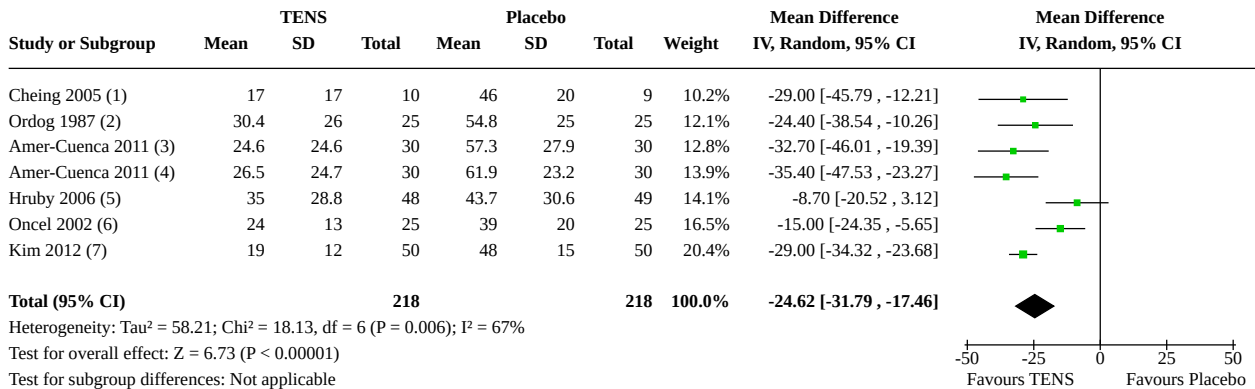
| Study or Subgroup | TENS Mean | TENS SD | TENS Total | Placebo Mean | Placebo SD | Placebo Total | Weight | Mean Difference IV, Random, 95% CI |
|---|---|---|---|---|---|---|---|---|
| Cheing 2005 (1) | 17 | 17 | 10 | 46 | 20 | 9 | 10.2% | -29.00 [-45.79 , -12.21] |
| Ordog 1987 (2) | 30.4 | 26 | 25 | 54.8 | 25 | 25 | 12.1% | -24.40 [-38.54 , -10.26] |
| Amer-Cuenca 2011 (3) | 24.6 | 24.6 | 30 | 57.3 | 27.9 | 30 | 12.8% | -32.70 [-46.01 , -19.39] |
| Amer-Cuenca 2011 (4) | 26.5 | 24.7 | 30 | 61.9 | 23.2 | 30 | 13.9% | -35.40 [-47.53 , -23.27] |
| Hruby 2006 (5) | 35 | 28.8 | 48 | 43.7 | 30.6 | 49 | 14.1% | -8.70 [-20.52 , 3.12] |
| Oncel 2002 (6) | 24 | 13 | 25 | 39 | 20 | 25 | 16.5% | -15.00 [-24.35 , -5.65] |
| Kim 2012 (7) | 19 | 12 | 50 | 48 | 15 | 50 | 20.4% | -29.00 [-34.32 , -23.68] |
| **Total (95% CI)** | | | **218** | | | **218** | **100.0%** | **-24.62 [-31.79 , -17.46]** |

Mean Difference IV, Random, 95% CI

Heterogeneity: Tau² = 58.21; Chi² = 18.13, df = 6 (P = 0.006); I² = 67%
Test for overall effect: Z = 6.73 (P < 0.00001)
Test for subgroup differences: Not applicable

-50 -25 0 25 50
Favours TENS Favours Placebo